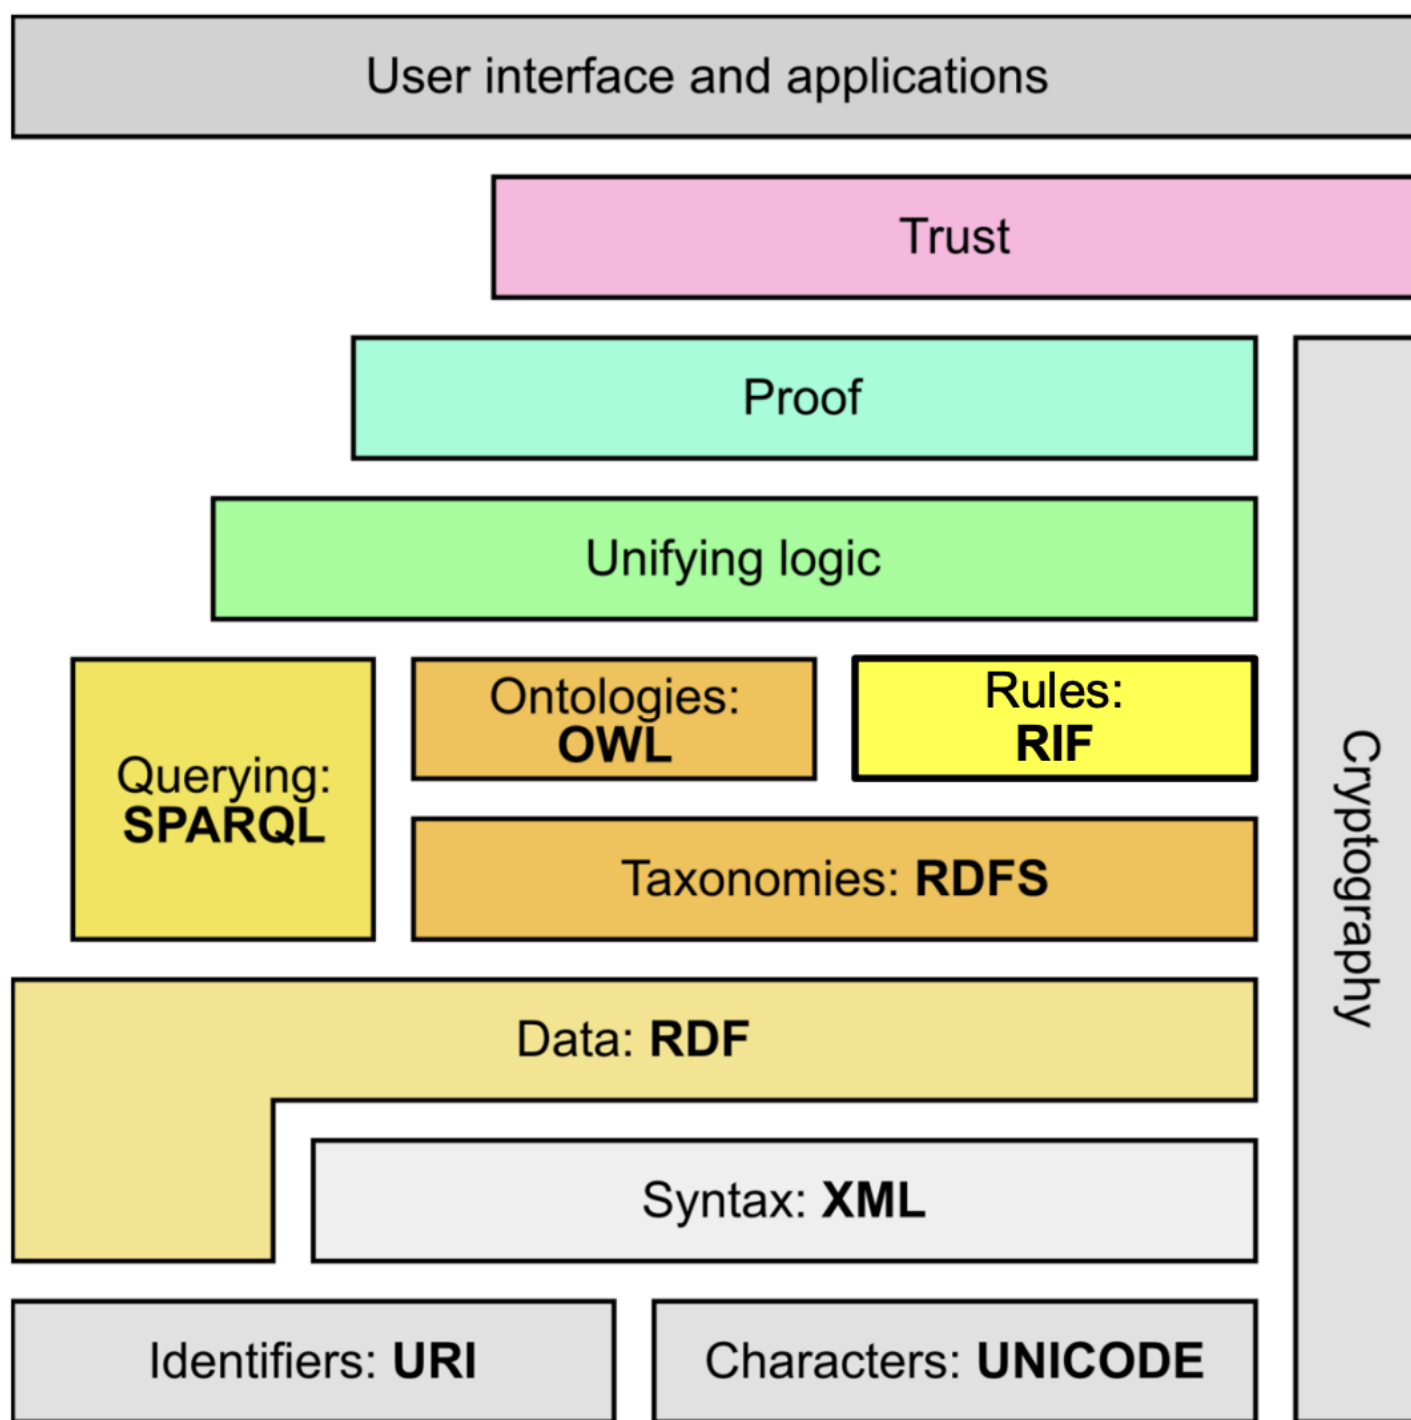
User interface and applications

Trust

Proof

Unifying logic

Querying: SPARQL

Ontologies: OWL

Rules: RIF

Taxonomies: RDFS

Data: RDF

Syntax: XML

Identifiers: URI

Characters: UNICODE

Cryptography